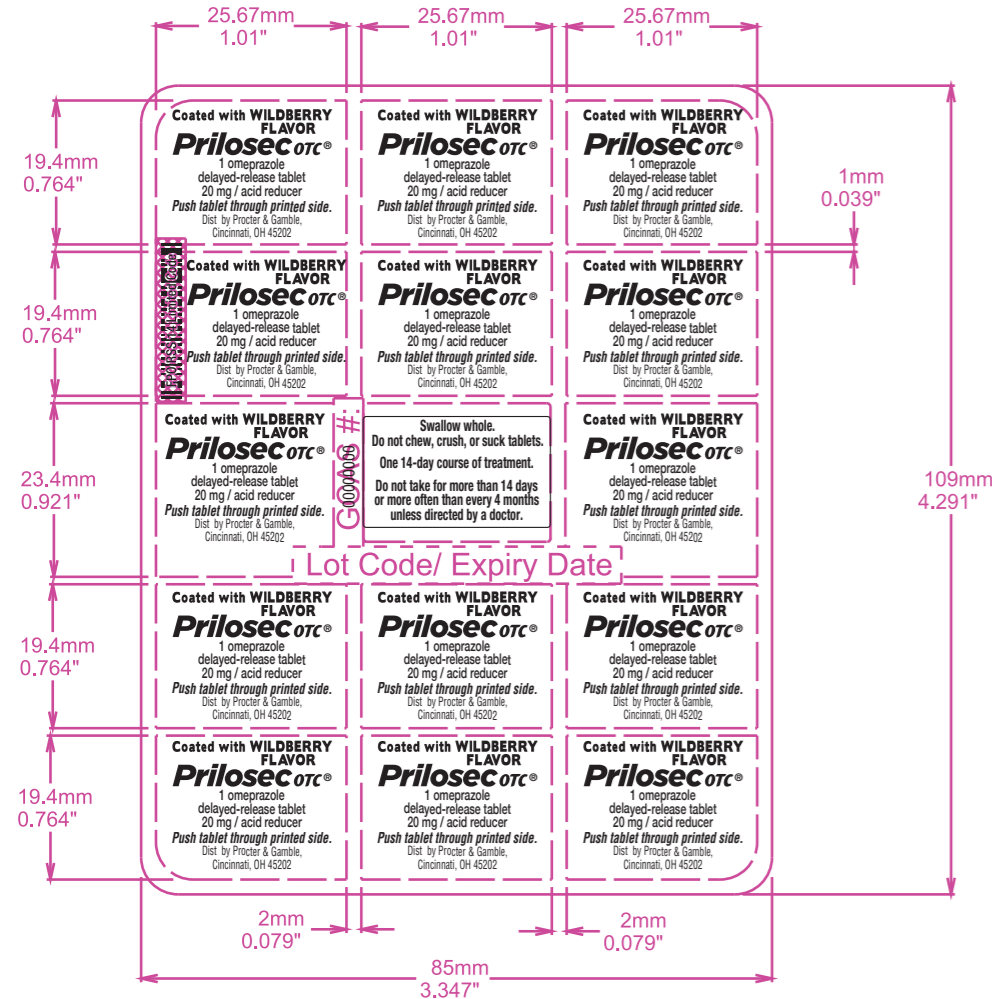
25.67mm
1.01"

25.67mm
1.01"

25.67mm
1.01"

19.4mm
0.764"

Coated with WILDBERRY FLAVOR
Prilosec OTC®
1 omeprazole
delayed-release tablet
20 mg / acid reducer
Push tablet through printed side.
Dist by Procter & Gamble, Cincinnati, OH 45202

Coated with WILDBERRY FLAVOR
Prilosec OTC®
1 omeprazole
delayed-release tablet
20 mg / acid reducer
Push tablet through printed side.
Dist by Procter & Gamble, Cincinnati, OH 45202

Coated with WILDBERRY FLAVOR
Prilosec OTC®
1 omeprazole
delayed-release tablet
20 mg / acid reducer
Push tablet through printed side.
Dist by Procter & Gamble, Cincinnati, OH 45202

1mm
0.039"

19.4mm
0.764"

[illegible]

Coated with WILDBERRY FLAVOR
Prilosec OTC®
1 omeprazole
delayed-release tablet
20 mg / acid reducer
Push tablet through printed side.
Dist by Procter & Gamble, Cincinnati, OH 45202

Coated with WILDBERRY FLAVOR
Prilosec OTC®
1 omeprazole
delayed-release tablet
20 mg / acid reducer
Push tablet through printed side.
Dist by Procter & Gamble, Cincinnati, OH 45202

Coated with WILDBERRY FLAVOR
Prilosec OTC®
1 omeprazole
delayed-release tablet
20 mg / acid reducer
Push tablet through printed side.
Dist by Procter & Gamble, Cincinnati, OH 45202

23.4mm
0.921"

Coated with WILDBERRY FLAVOR
Prilosec OTC®
1 omeprazole
delayed-release tablet
20 mg / acid reducer
Push tablet through printed side.
Dist by Procter & Gamble, Cincinnati, OH 45202

GC #: 00000000

Swallow whole.
Do not chew, crush, or suck tablets.
One 14-day course of treatment.
Do not take for more than 14 days or more often than every 4 months unless directed by a doctor.

Coated with WILDBERRY FLAVOR
Prilosec OTC®
1 omeprazole
delayed-release tablet
20 mg / acid reducer
Push tablet through printed side.
Dist by Procter & Gamble, Cincinnati, OH 45202

109mm
4.291"

Lot Code/ Expiry Date

19.4mm
0.764"

Coated with WILDBERRY FLAVOR
Prilosec OTC®
1 omeprazole
delayed-release tablet
20 mg / acid reducer
Push tablet through printed side.
Dist by Procter & Gamble, Cincinnati, OH 45202

Coated with WILDBERRY FLAVOR
Prilosec OTC®
1 omeprazole
delayed-release tablet
20 mg / acid reducer
Push tablet through printed side.
Dist by Procter & Gamble, Cincinnati, OH 45202

Coated with WILDBERRY FLAVOR
Prilosec OTC®
1 omeprazole
delayed-release tablet
20 mg / acid reducer
Push tablet through printed side.
Dist by Procter & Gamble, Cincinnati, OH 45202

19.4mm
0.764"

Coated with WILDBERRY FLAVOR
Prilosec OTC®
1 omeprazole
delayed-release tablet
20 mg / acid reducer
Push tablet through printed side.
Dist by Procter & Gamble, Cincinnati, OH 45202

Coated with WILDBERRY FLAVOR
Prilosec OTC®
1 omeprazole
delayed-release tablet
20 mg / acid reducer
Push tablet through printed side.
Dist by Procter & Gamble, Cincinnati, OH 45202

Coated with WILDBERRY FLAVOR
Prilosec OTC®
1 omeprazole
delayed-release tablet
20 mg / acid reducer
Push tablet through printed side.
Dist by Procter & Gamble, Cincinnati, OH 45202

2mm
0.079"

2mm
0.079"

85mm
3.347"